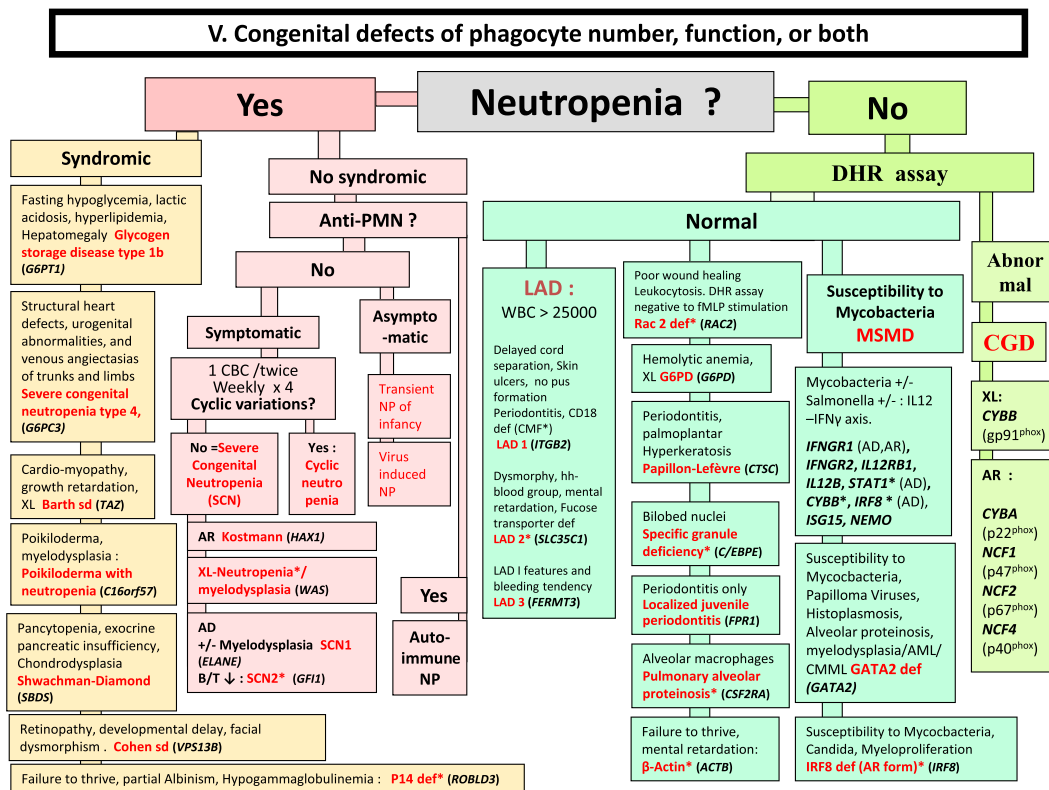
V. Congenital defects of phagocyte number, function, or both

Yes

Neutropenia ?

No

Syndromic

Fasting hypoglycemia, lactic acidosis, hyperlipidemia, Hepatomegaly Glycogen storage disease type 1b (G6PT1)

Structural heart defects, urogenital abnormalities, and venous angiectasias of trunks and limbs Severe congenital neutropenia type 4, (G6PC3)

Cardio-myopathy, growth retardation, XL Barth sd (TAZ)

Poikiloderma, myelodysplasia : Poikiloderma with neutropenia (C16orf57)

Pancytopenia, exocrine pancreatic insufficiency, Chondrodysplasia Shwachman-Diamond (SBDS)

Retinopathy, developmental delay, facial dysmorphism . Cohen sd (VPS13B)

Failure to thrive, partial Albinism, Hypogammaglobulinemia : P14 def* (ROBLD3)

No syndromic

Anti-PMN ?

No

Symptomatic

1 CBC /twice Weekly x 4 Cyclic variations?

No =Severe Congenital Neutropenia (SCN)

Yes : Cyclic neutro penia

AR Kostmann (HAX1)

XL-Neutropenia*/ myelodysplasia (WAS)

AD +/- Myelodysplasia SCN1 (ELANE) B/T ↓ : SCN2* (GFI1)

Asympto -matic

Transient NP of infancy

Virus induced NP

Yes

Auto-immune NP

DHR assay

Normal

LAD : WBC > 25000

Delayed cord separation, Skin ulcers, no pus formation Periodontitis, CD18 def (CMF*) LAD 1 (ITGB2)

Dysmorphy, hh-blood group, mental retardation, Fucose transporter def LAD 2* (SLC35C1)

LAD I features and bleeding tendency LAD 3 (FERMT3)

Poor wound healing Leukocytosis. DHR assay negative to fMLP stimulation Rac 2 def* (RAC2)

Hemolytic anemia, XL G6PD (G6PD)

Periodontitis, palmoplantar Hyperkeratosis Papillon-Lefèvre (CTSC)

Bilobed nuclei Specific granule deficiency* (C/EBPE)

Periodontitis only Localized juvenile periodontitis (FPR1)

Alveolar macrophages Pulmonary alveolar proteinosis* (CSF2RA)

Failure to thrive, mental retardation: β-Actin* (ACTB)

Susceptibility to Mycobacteria MSMD

Mycobacteria +/- Salmonella +/- : IL12 –IFNγ axis.

IFNGR1 (AD,AR), IFNGR2, IL12RB1, IL12B, STAT1* (AD), CYBB*, IRF8 * (AD), ISG15, NEMO

Susceptibility to Mycocbacteria, Papilloma Viruses, Histoplasmosis, Alveolar proteinosis, myelodysplasia/AML/ CMML GATA2 def (GATA2)

Susceptibility to Mycocbacteria, Candida, Myeloproliferation IRF8 def (AR form)* (IRF8)

Abnor mal

CGD

XL: CYBB (gp91$^{phox}$)

AR :

CYBA (p22$^{phox}$) NCF1 (p47$^{phox}$) NCF2 (p67$^{phox}$) NCF4 (p40$^{phox}$)